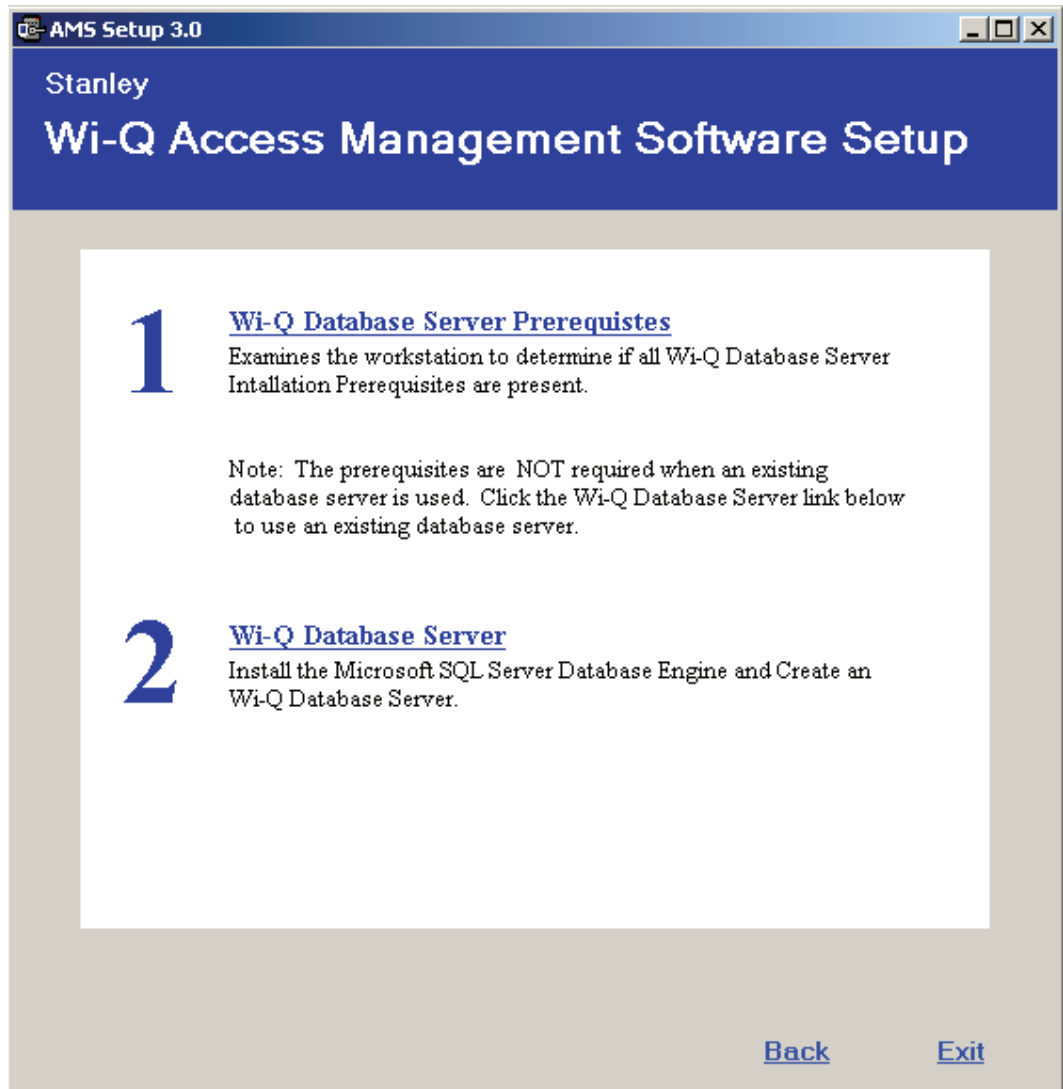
AMS Setup 3.0

Stanley

Wi-Q Access Management Software Setup

1

Wi-Q Database Server Prerequistes

Examines the workstation to determine if all Wi-Q Database Server Intallation Prerequisites are present.

Note: The prerequisites are NOT required when an existing database server is used. Click the Wi-Q Database Server link below to use an existing database server.

2

Wi-Q Database Server

Install the Microsoft SQL Server Database Engine and Create an Wi-Q Database Server.

Back

Exit